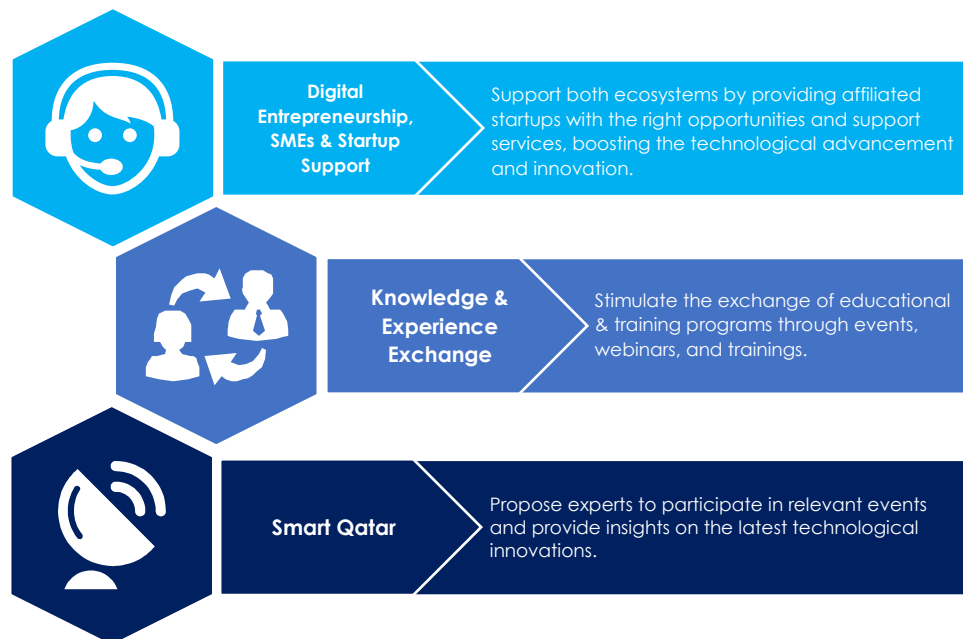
Digital Entrepreneurship, SMEs & Startup Support

Support both ecosystems by providing affiliated startups with the right opportunities and support services, boosting the technological advancement and innovation.

Knowledge & Experience Exchange

Stimulate the exchange of educational & training programs through events, webinars, and trainings.

Smart Qatar

Propose experts to participate in relevant events and provide insights on the latest technological innovations.